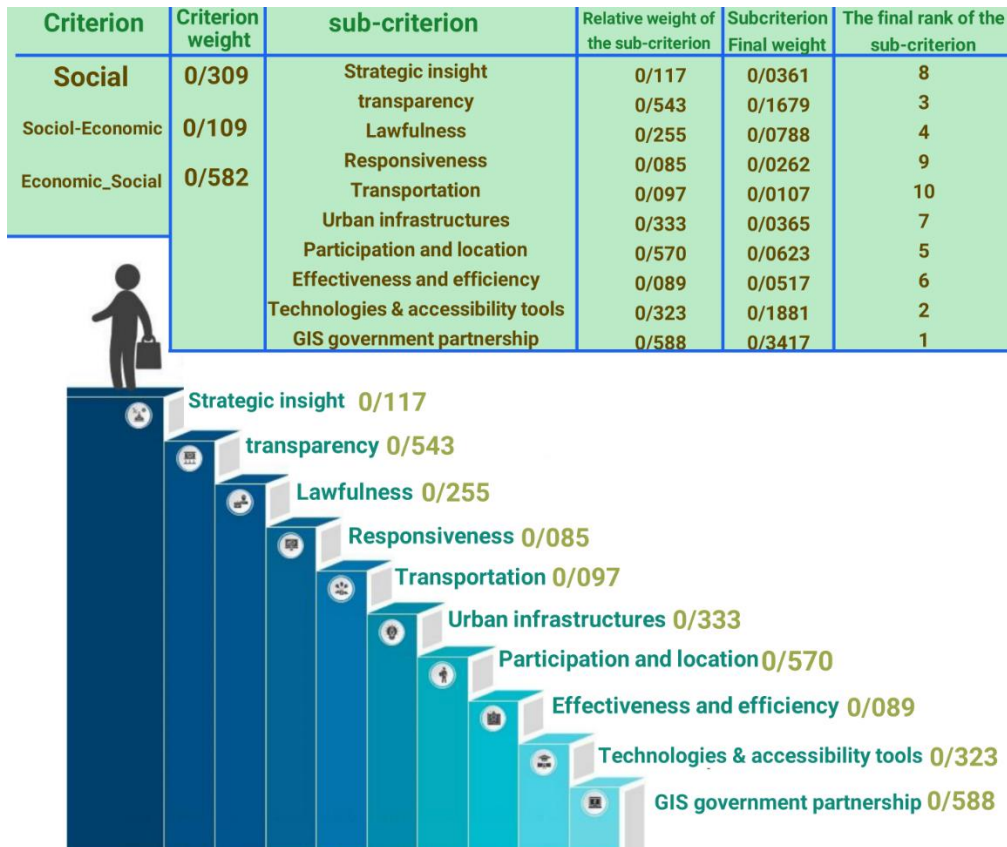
| Criterion | Criterion weight | sub-criterion | Relative weight of the sub-criterion | Subcriterion Final weight | The final rank of the sub-criterion |
|---|---|---|---|---|---|
| Social | 0/309 | Strategic insight | 0/117 | 0/0361 | 8 |
| Sociol-Economic | 0/109 | transparency | 0/543 | 0/1679 | 3 |
| Economic_Social | 0/582 | Lawfulness | 0/255 | 0/0788 | 4 |
| | | Responsiveness | 0/085 | 0/0262 | 9 |
| | | Transportation | 0/097 | 0/0107 | 10 |
| | | Urban infrastructures | 0/333 | 0/0365 | 7 |
| | | Participation and location | 0/570 | 0/0623 | 5 |
| | | Effectiveness and efficiency | 0/089 | 0/0517 | 6 |
| | | Technologies & accessibility tools | 0/323 | 0/1881 | 2 |
| | | GIS government partnership | 0/588 | 0/3417 | 1 |

Strategic insight 0/117
transparency 0/543
Lawfulness 0/255
Responsiveness 0/085
Transportation 0/097
Urban infrastructures 0/333
Participation and location 0/570
Effectiveness and efficiency 0/089
Technologies & accessibility tools 0/323
GIS government partnership 0/588